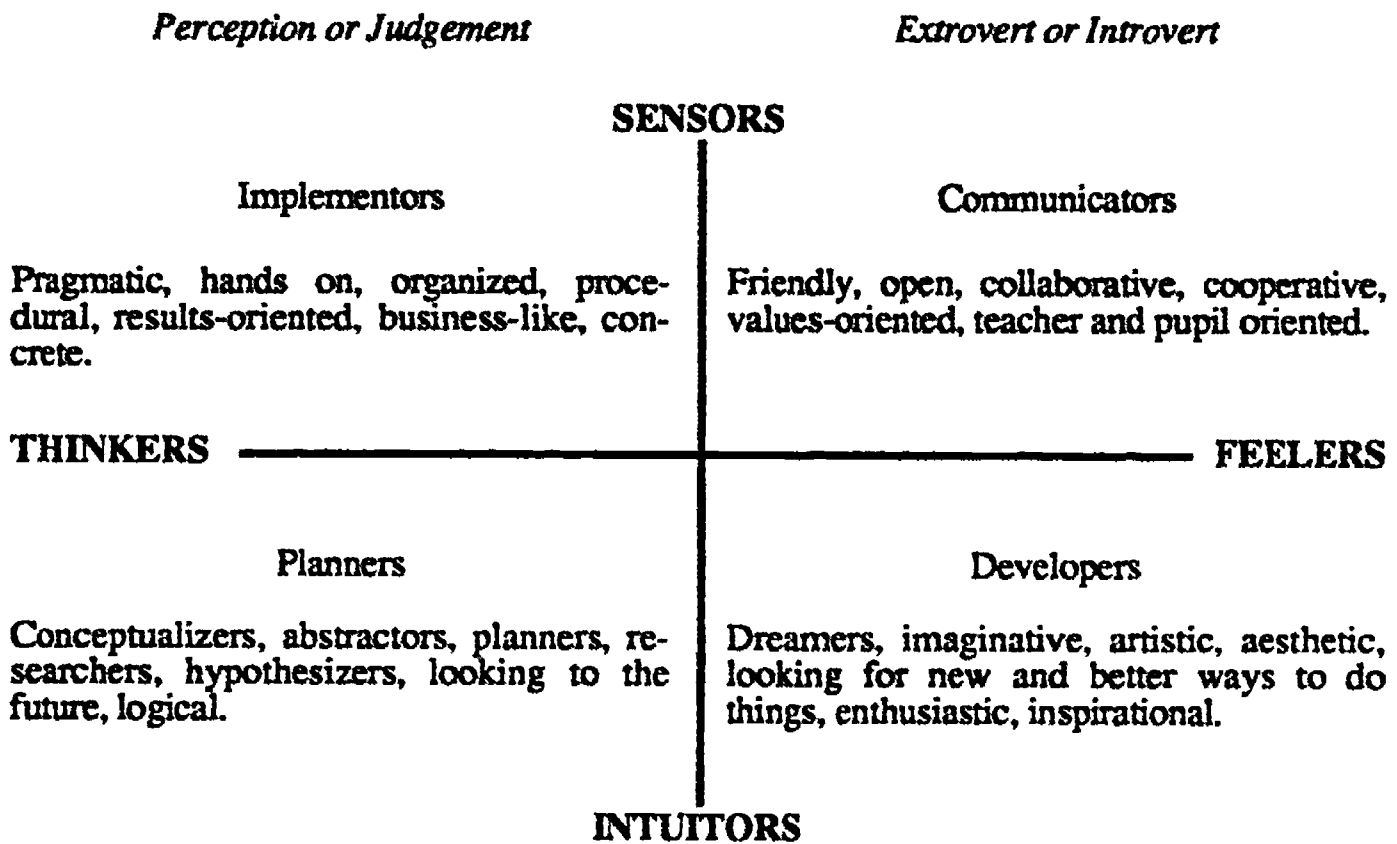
*Perception or Judgement*

*Extrovert or Introvert*

SENSORS

Implementors

Pragmatic, hands on, organized, procedural, results-oriented, business-like, concrete.

Communicators

Friendly, open, collaborative, cooperative, values-oriented, teacher and pupil oriented.

THINKERS

FEELERS

Planners

Conceptualizers, abstractors, planners, researchers, hypothesizers, looking to the future, logical.

Developers

Dreamers, imaginative, artistic, aesthetic, looking for new and better ways to do things, enthusiastic, inspirational.

INTUITORS